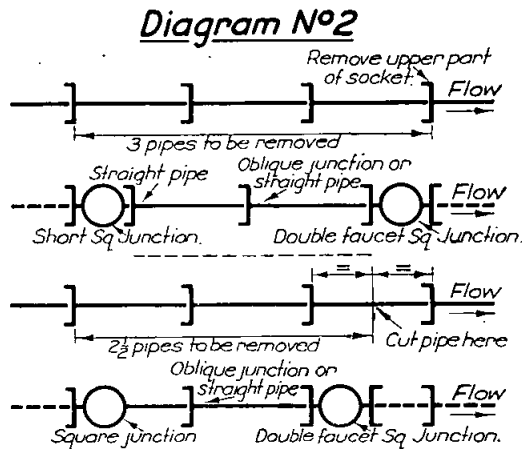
Diagram Nº2

Remove upper part of socket.

Flow

3 pipes to be removed

Straight pipe

Oblique junction or straight pipe

Flow

Short Sq Junction.

Double faucet Sq Junction.

=

=

Flow

$2\frac{1}{2}$ pipes to be removed

Cut pipe here

Oblique junction or straight pipe

Flow

Square junction

Double faucet Sq Junction.